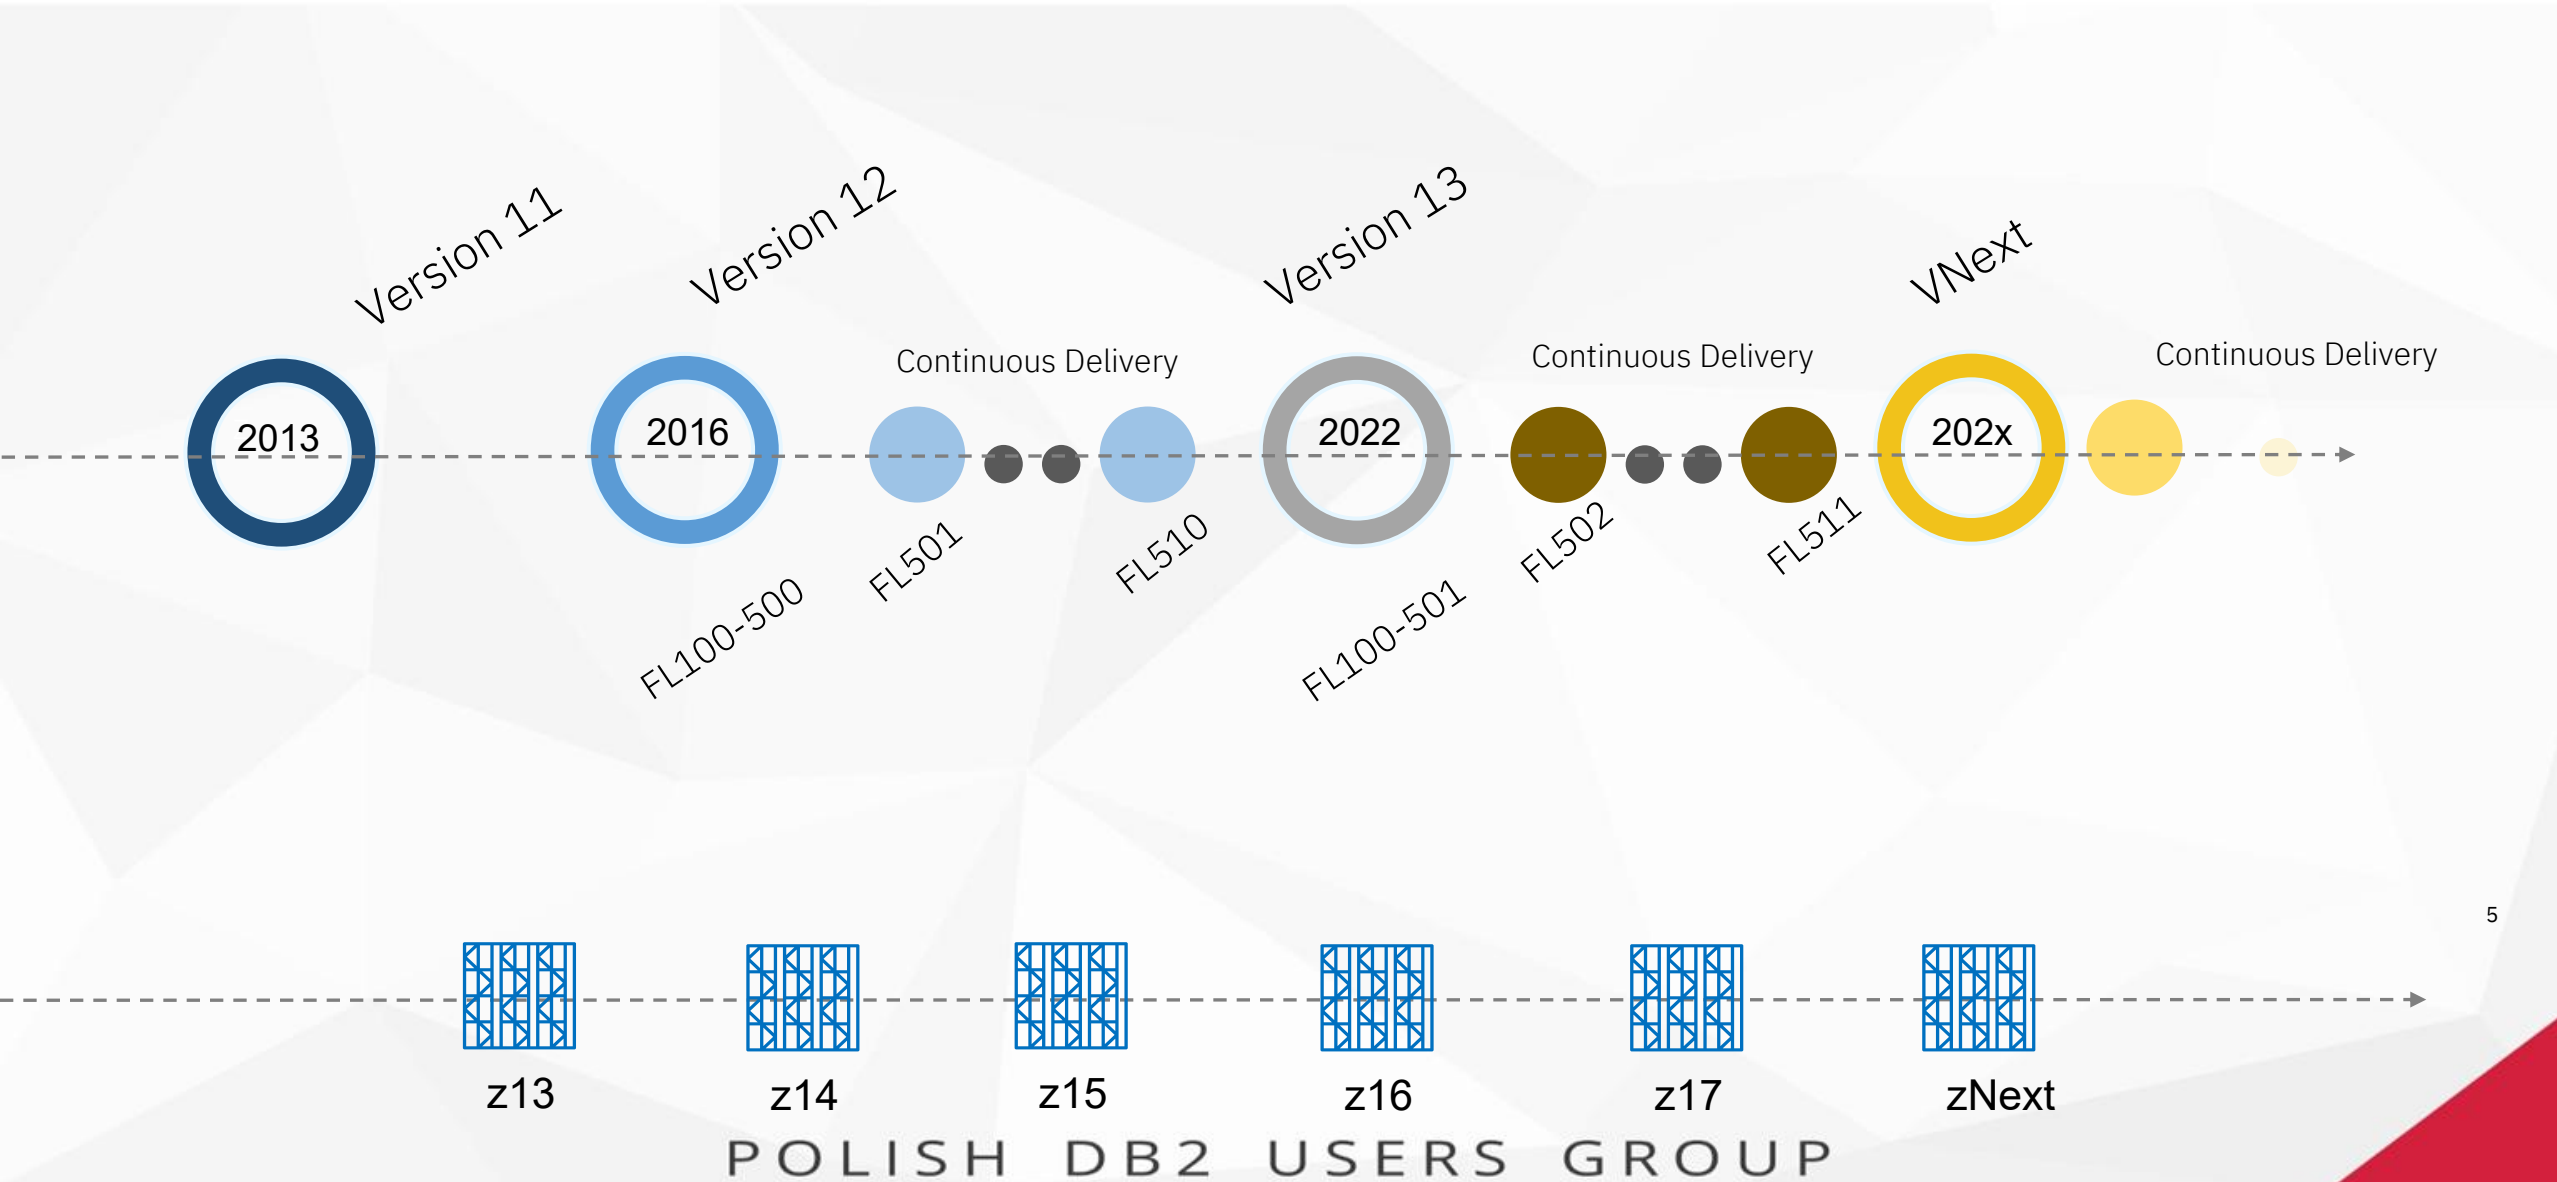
Version 11

Version 12

Version 13

VNext

Continuous Delivery

Continuous Delivery

Continuous Delivery

2013

2016

2022

202x

FL100-500

FL501

FL510

FL100-501

FL502

FL511

5

z13

z14

z15

z16

z17

zNext

POLISH DB2 USERS GROUP